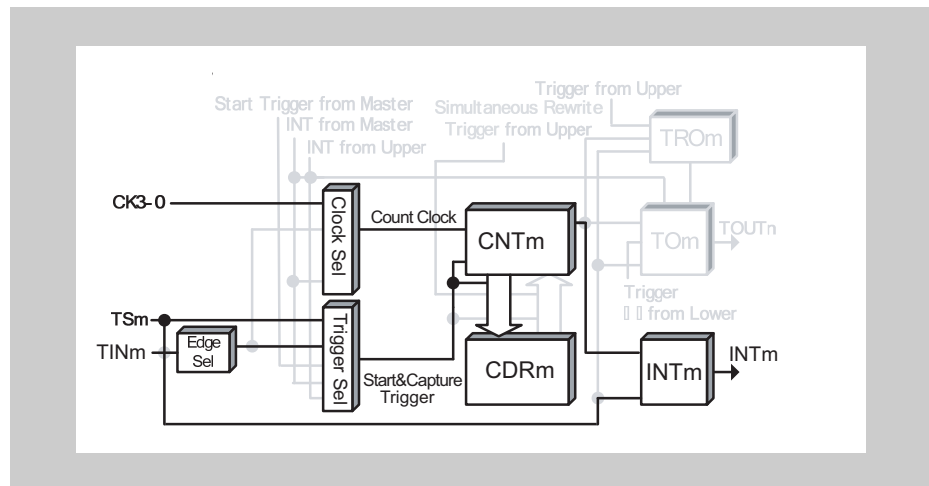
Trigger from Upper
Start Trigger from Master
INT from Master
INT from Upper
Simultaneous Rewrite
Trigger from Upper
TROm
CK3-0
Clock Sel
Count Clock
CNTm
TOm
TOUTn
Trigger
from Lower
TSm
TINm
Edge Sel
Trigger Sel
Start&Capture Trigger
CDRm
INTm
INTm